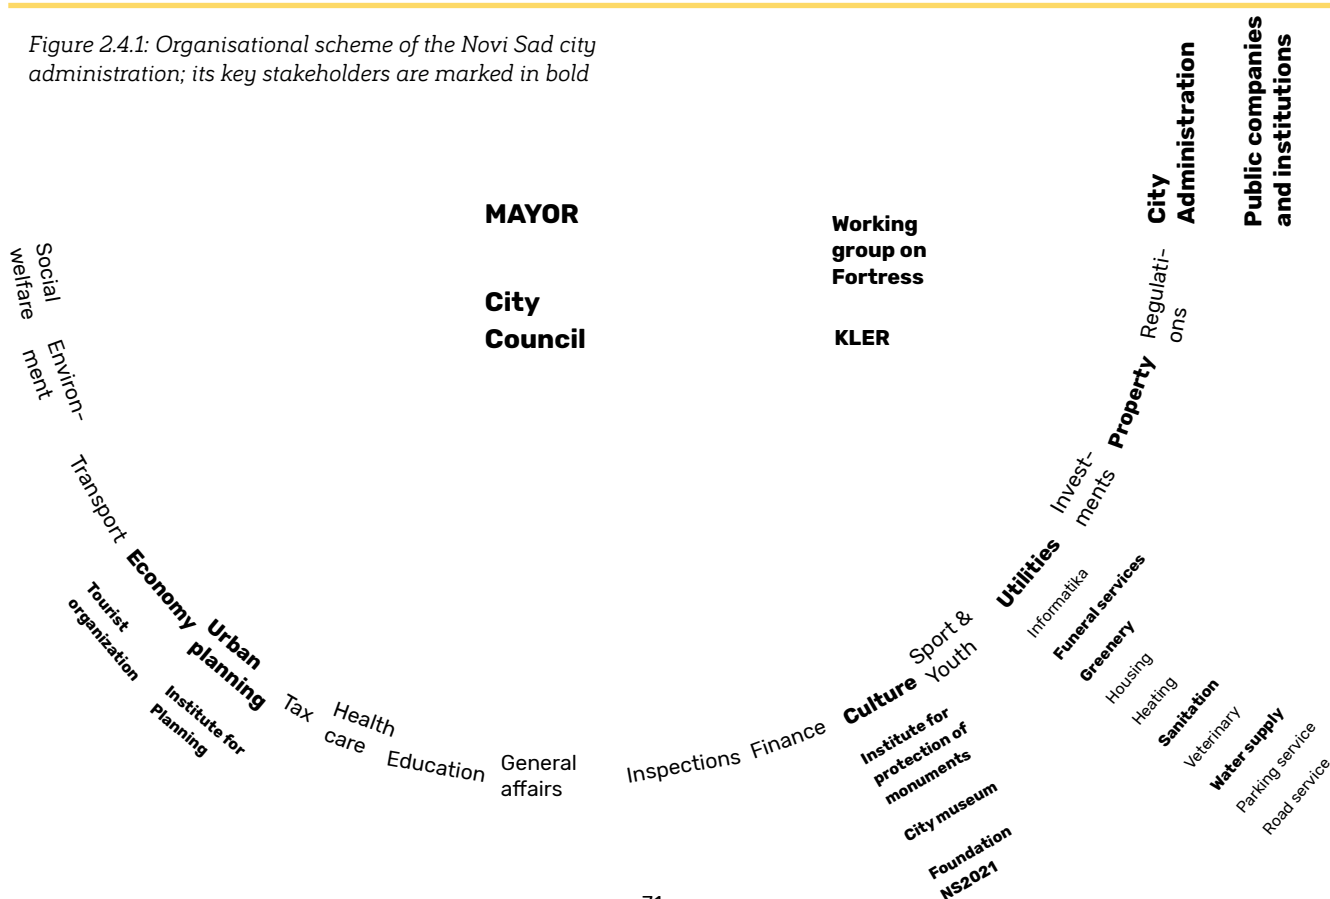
Figure 2.4.1: Organisational scheme of the Novi Sad city administration; its key stakeholders are marked in bold

City Administration

Public companies and institutions

MAYOR

City Council

Working group on Fortress

KLER

Social welfare

Environment

Transport

Economy

Urban planning

Tax

Health care

Education

General affairs

Inspections

Finance

Culture

Sport & Youth

Utilities

Investments

Property

Regulations

Tourist organization

Institute for Planning

Institute for protection of monuments

City museum

Foundation NS2021

Informatika

Funeral services

Greenery

Housing

Heating

Sanitation

Veterinary

Water supply

Parking service

Road service

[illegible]